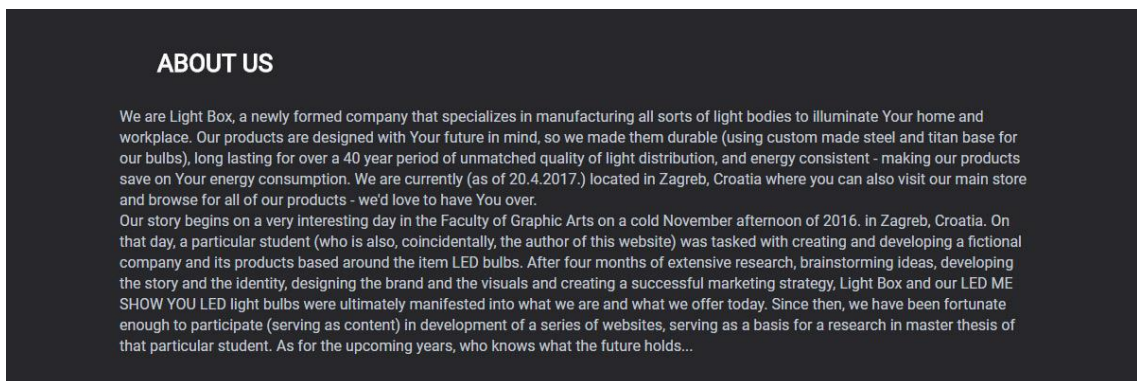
ABOUT US

We are Light Box, a newly formed company that specializes in manufacturing all sorts of light bodies to illuminate Your home and workplace. Our products are designed with Your future in mind, so we made them durable (using custom made steel and titan base for our bulbs), long lasting for over a 40 year period of unmatched quality of light distribution, and energy consistent - making our products save on Your energy consumption. We are currently (as of 20.4.2017.) located in Zagreb, Croatia where you can also visit our main store and browse for all of our products - we'd love to have You over.
Our story begins on a very interesting day in the Faculty of Graphic Arts on a cold November afternoon of 2016. in Zagreb, Croatia. On that day, a particular student (who is also, coincidentally, the author of this website) was tasked with creating and developing a fictional company and its products based around the item LED bulbs. After four months of extensive research, brainstorming ideas, developing the story and the identity, designing the brand and the visuals and creating a successful marketing strategy, Light Box and our LED ME SHOW YOU LED light bulbs were ultimately manifested into what we are and what we offer today. Since then, we have been fortunate enough to participate (serving as content) in development of a series of websites, serving as a basis for a research in master thesis of that particular student. As for the upcoming years, who knows what the future holds...